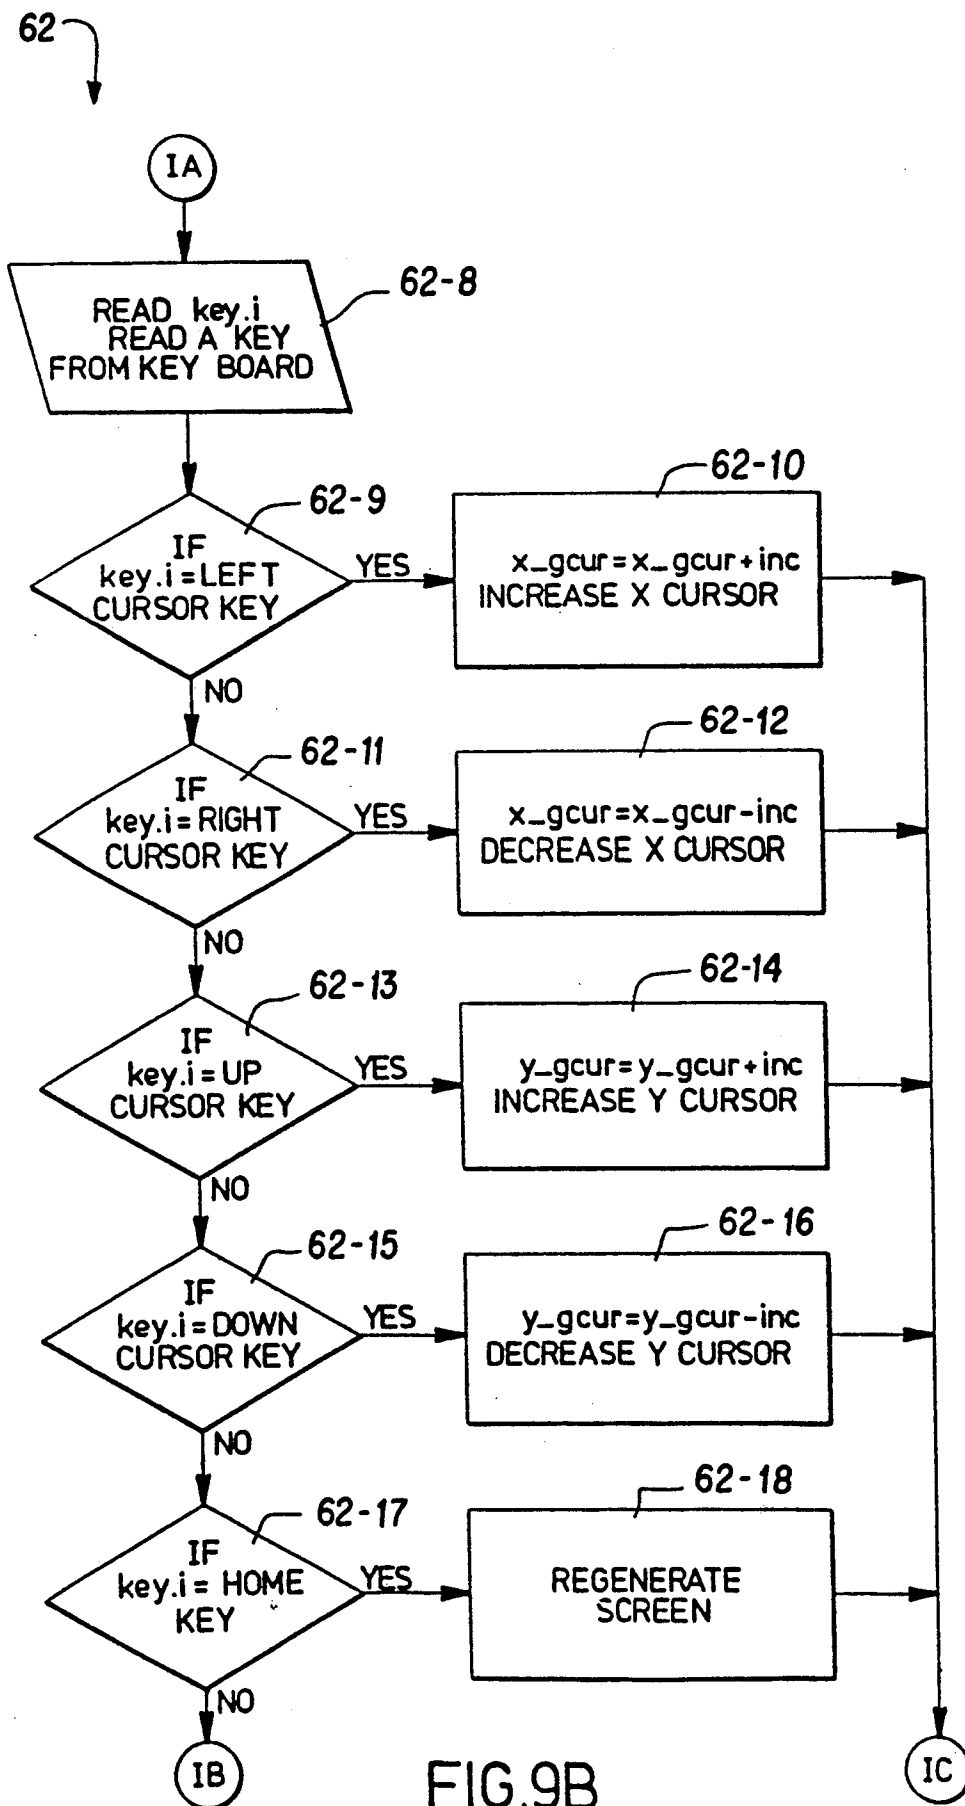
62

IA

READ key.i
READ A KEY
FROM KEY BOARD

62-8

62-9

IF
key.i = LEFT
CURSOR KEY

YES

62-10

x_gcur = x_gcur + inc
INCREASE X CURSOR

NO

62-11

IF
key.i = RIGHT
CURSOR KEY

YES

62-12

x_gcur = x_gcur - inc
DECREASE X CURSOR

NO

62-13

IF
key.i = UP
CURSOR KEY

YES

62-14

y_gcur = y_gcur + inc
INCREASE Y CURSOR

NO

62-15

IF
key.i = DOWN
CURSOR KEY

YES

62-16

y_gcur = y_gcur - inc
DECREASE Y CURSOR

NO

62-17

IF
key.i = HOME
KEY

YES

62-18

REGENERATE
SCREEN

NO

IB

FIG.9B

IC